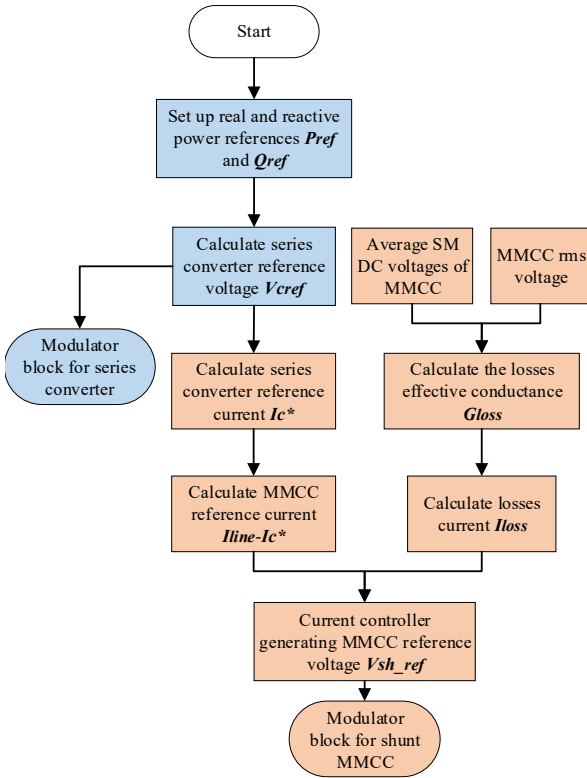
Start

Set up real and reactive power references ***Pref*** and ***Qref***

Calculate series converter reference voltage ***Vcref***

Modulator block for series converter

Calculate series converter reference current ***Ic****

Calculate MMCC reference current ***Iline-Ic****

Average SM DC voltages of MMCC

MMCC rms voltage

Calculate the losses effective conductance ***Gloss***

Calculate losses current ***Iloss***

Current controller generating MMCC reference voltage ***Vsh_ref***

Modulator block for shunt MMCC